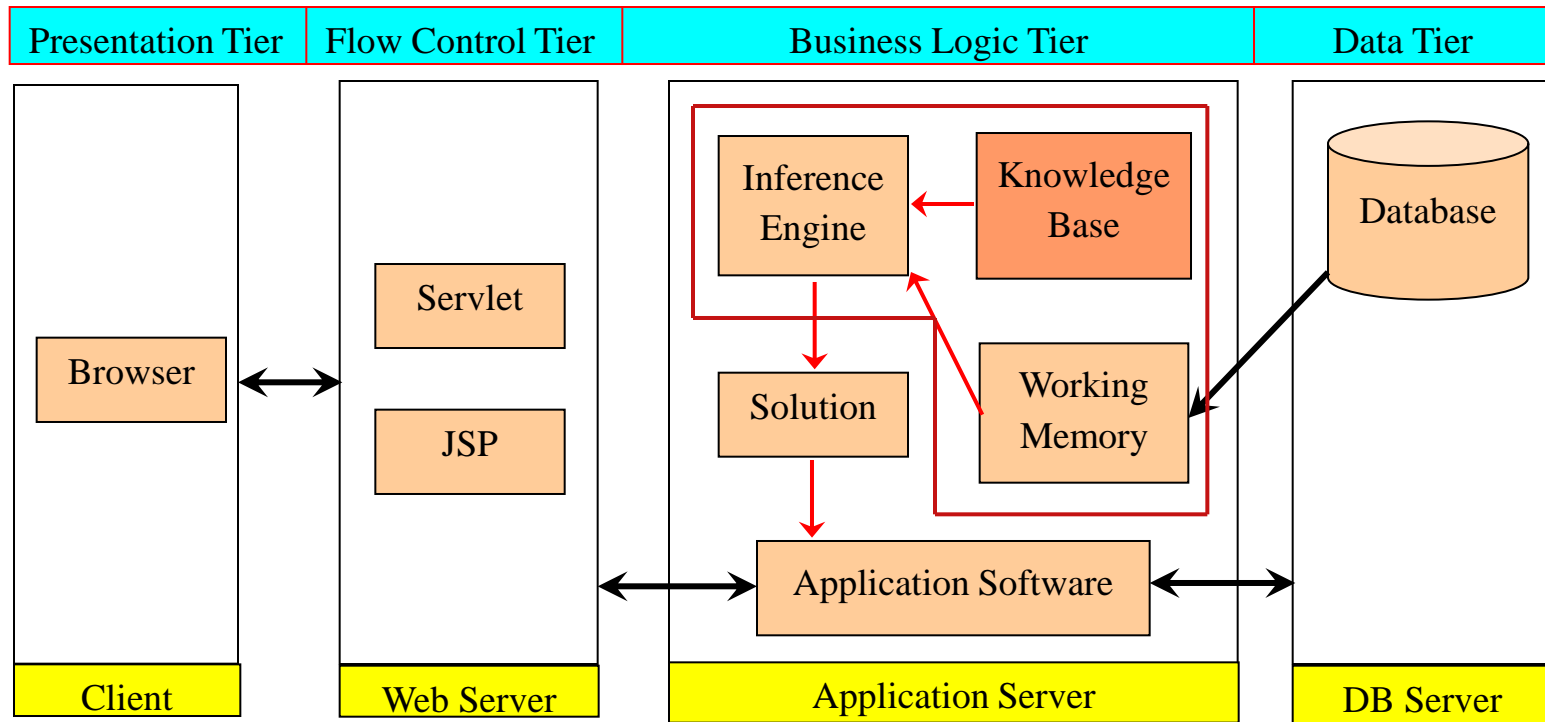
Presentation Tier
Flow Control Tier
Business Logic Tier
Data Tier

Browser

Servlet

JSP

Inference Engine

Knowledge Base

Solution

Working Memory

Application Software

Database

Client
Web Server
Application Server
DB Server